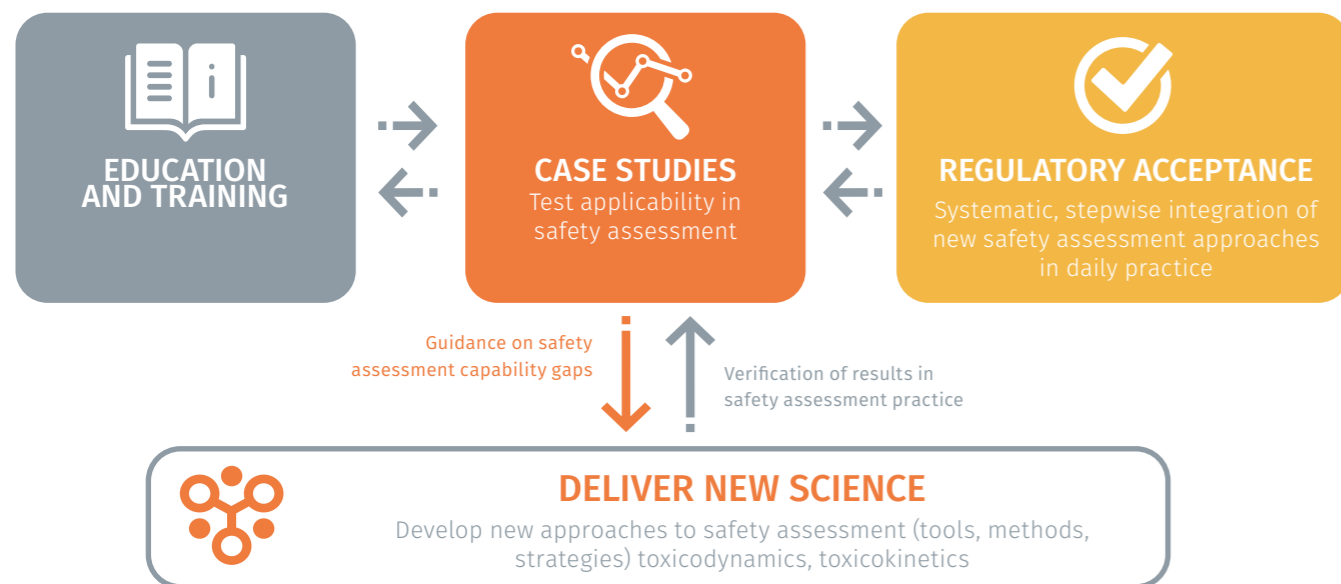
EDUCATION AND TRAINING

CASE STUDIES
Test applicability in safety assessment

REGULATORY ACCEPTANCE
Systematic, stepwise integration of new safety assessment approaches in daily practice

Guidance on safety assessment capability gaps

Verification of results in safety assessment practice

DELIVER NEW SCIENCE
Develop new approaches to safety assessment (tools, methods, strategies) toxicodynamics, toxicokinetics